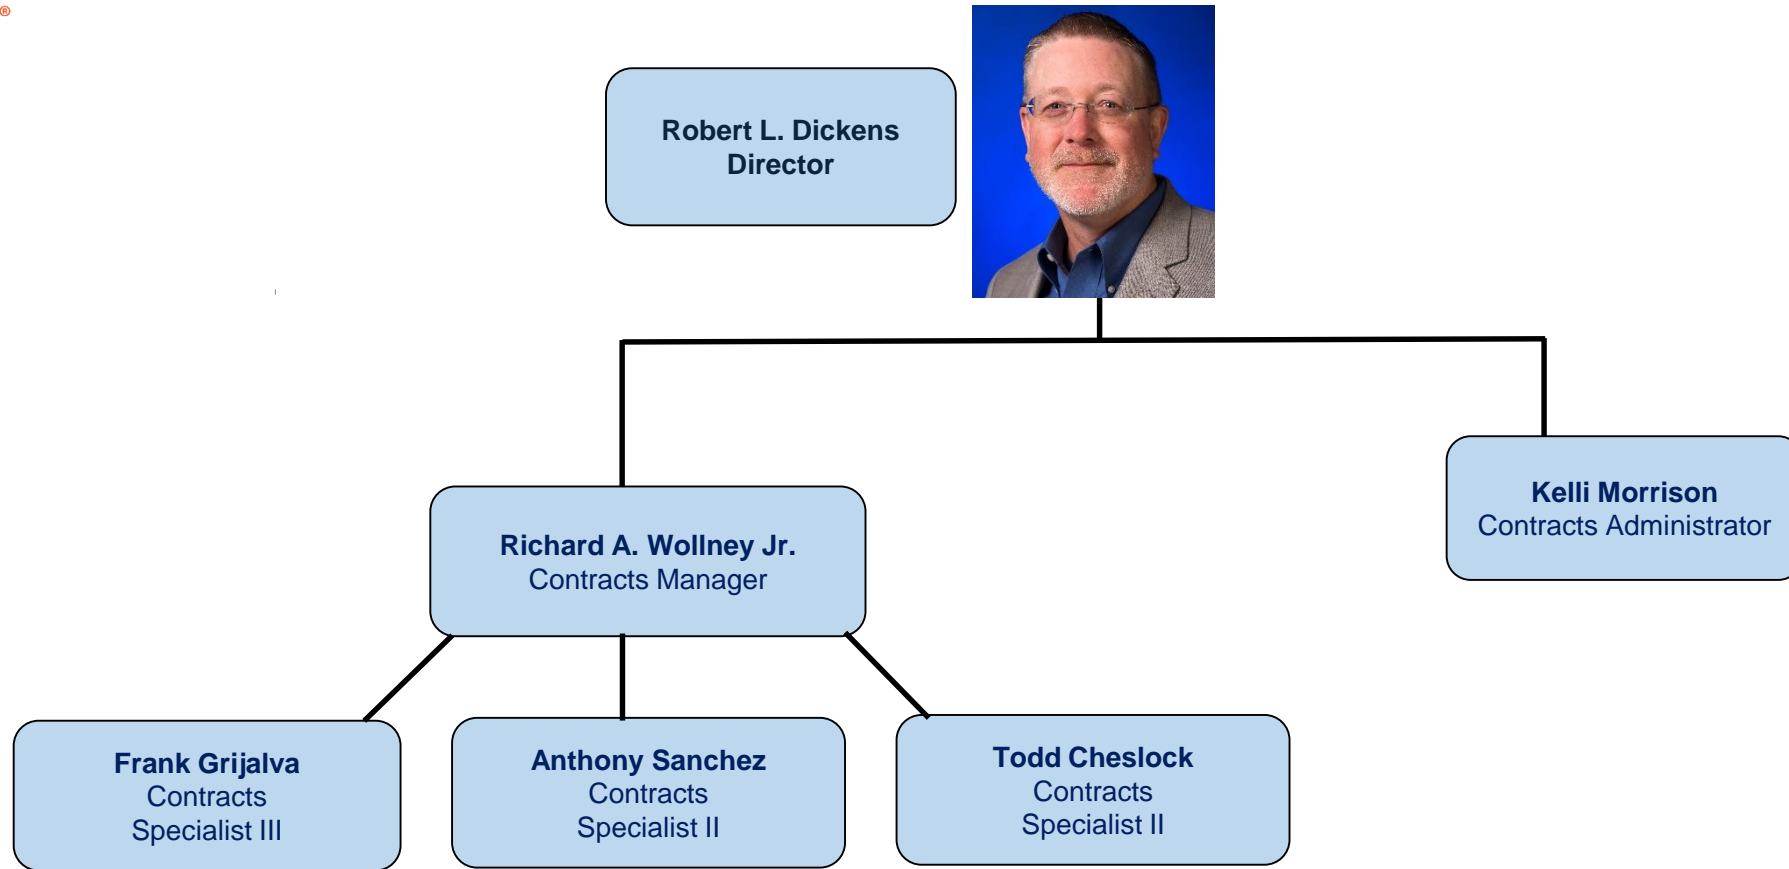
Robert L. Dickens
Director

Richard A. Wollney Jr.
Contracts Manager

Kelli Morrison
Contracts Administrator

Frank Grijalva
Contracts
Specialist III

Anthony Sanchez
Contracts
Specialist II

Todd Cheslock
Contracts
Specialist II